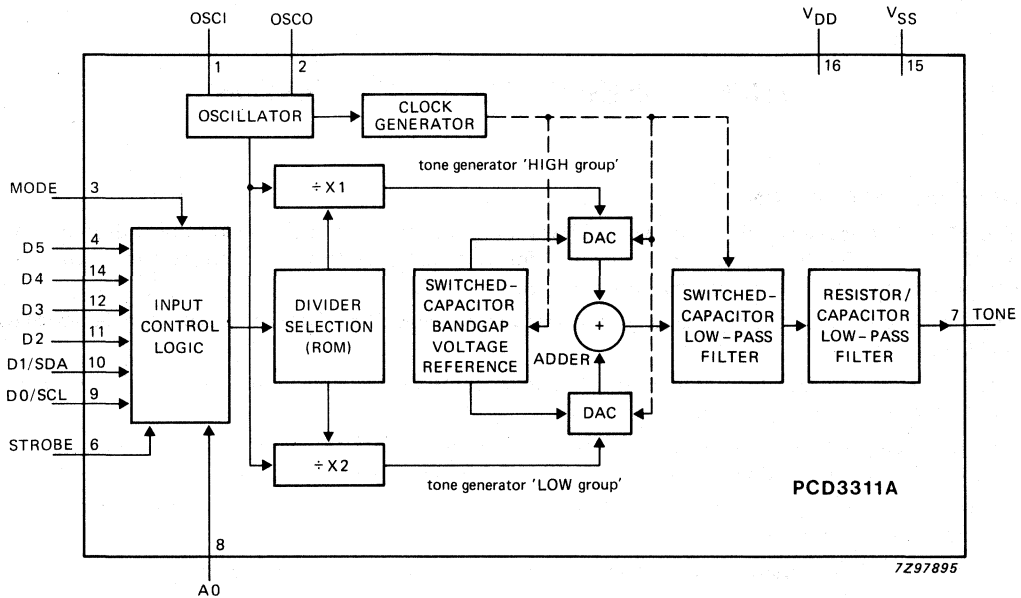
OSCI
OSCO
$V_{DD}$
$V_{SS}$
1
2
16
15
OSCILLATOR
CLOCK GENERATOR
tone generator 'HIGH group'
MODE 3
÷ X1
D5 4
D4 14
D3 12
D2 11
D1/SDA 10
D0/SCL 9
STROBE 6
INPUT CONTROL LOGIC
DIVIDER SELECTION (ROM)
DAC
SWITCHED-CAPACITOR BANDGAP VOLTAGE REFERENCE
+
ADDER
SWITCHED-CAPACITOR LOW-PASS FILTER
RESISTOR/CAPACITOR LOW-PASS FILTER
7 TONE
DAC
÷ X2
tone generator 'LOW group'
PCD3311A
8
A0
7Z97895